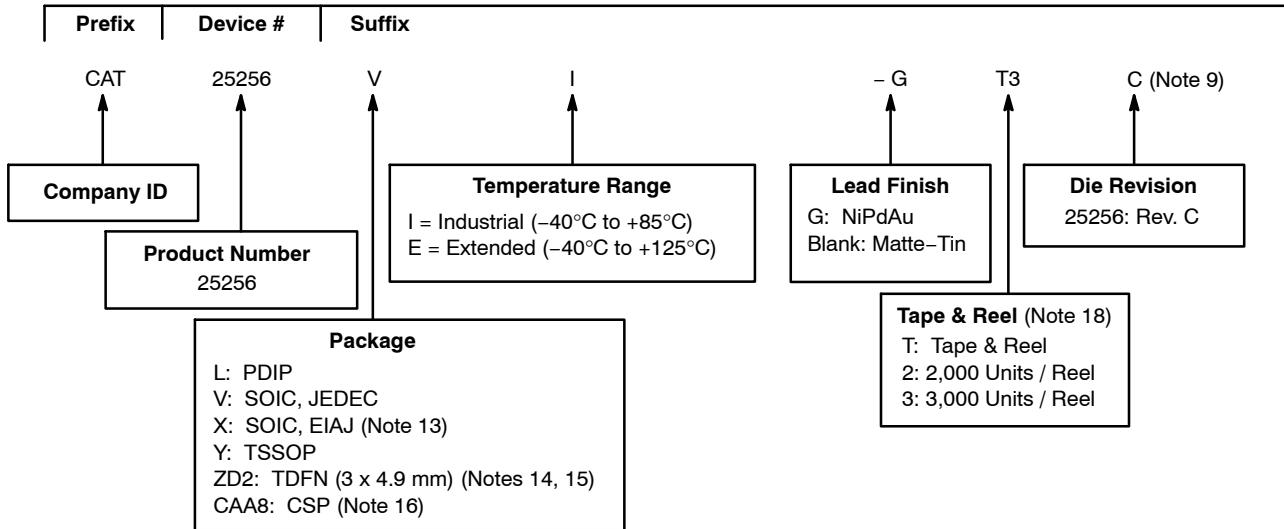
| Prefix | Device # | Suffix |
|---|---|---|

CAT 25256 V I − G T3 C (Note 9)

Company ID

Product Number
25256

Package
L: PDIP
V: SOIC, JEDEC
X: SOIC, EIAJ (Note 13)
Y: TSSOP
ZD2: TDFN (3 x 4.9 mm) (Notes 14, 15)
CAA8: CSP (Note 16)

Temperature Range
I = Industrial (−40°C to +85°C)
E = Extended (−40°C to +125°C)

Lead Finish
G: NiPdAu
Blank: Matte−Tin

Die Revision
25256: Rev. C

Tape & Reel (Note 18)
T: Tape & Reel
2: 2,000 Units / Reel
3: 3,000 Units / Reel